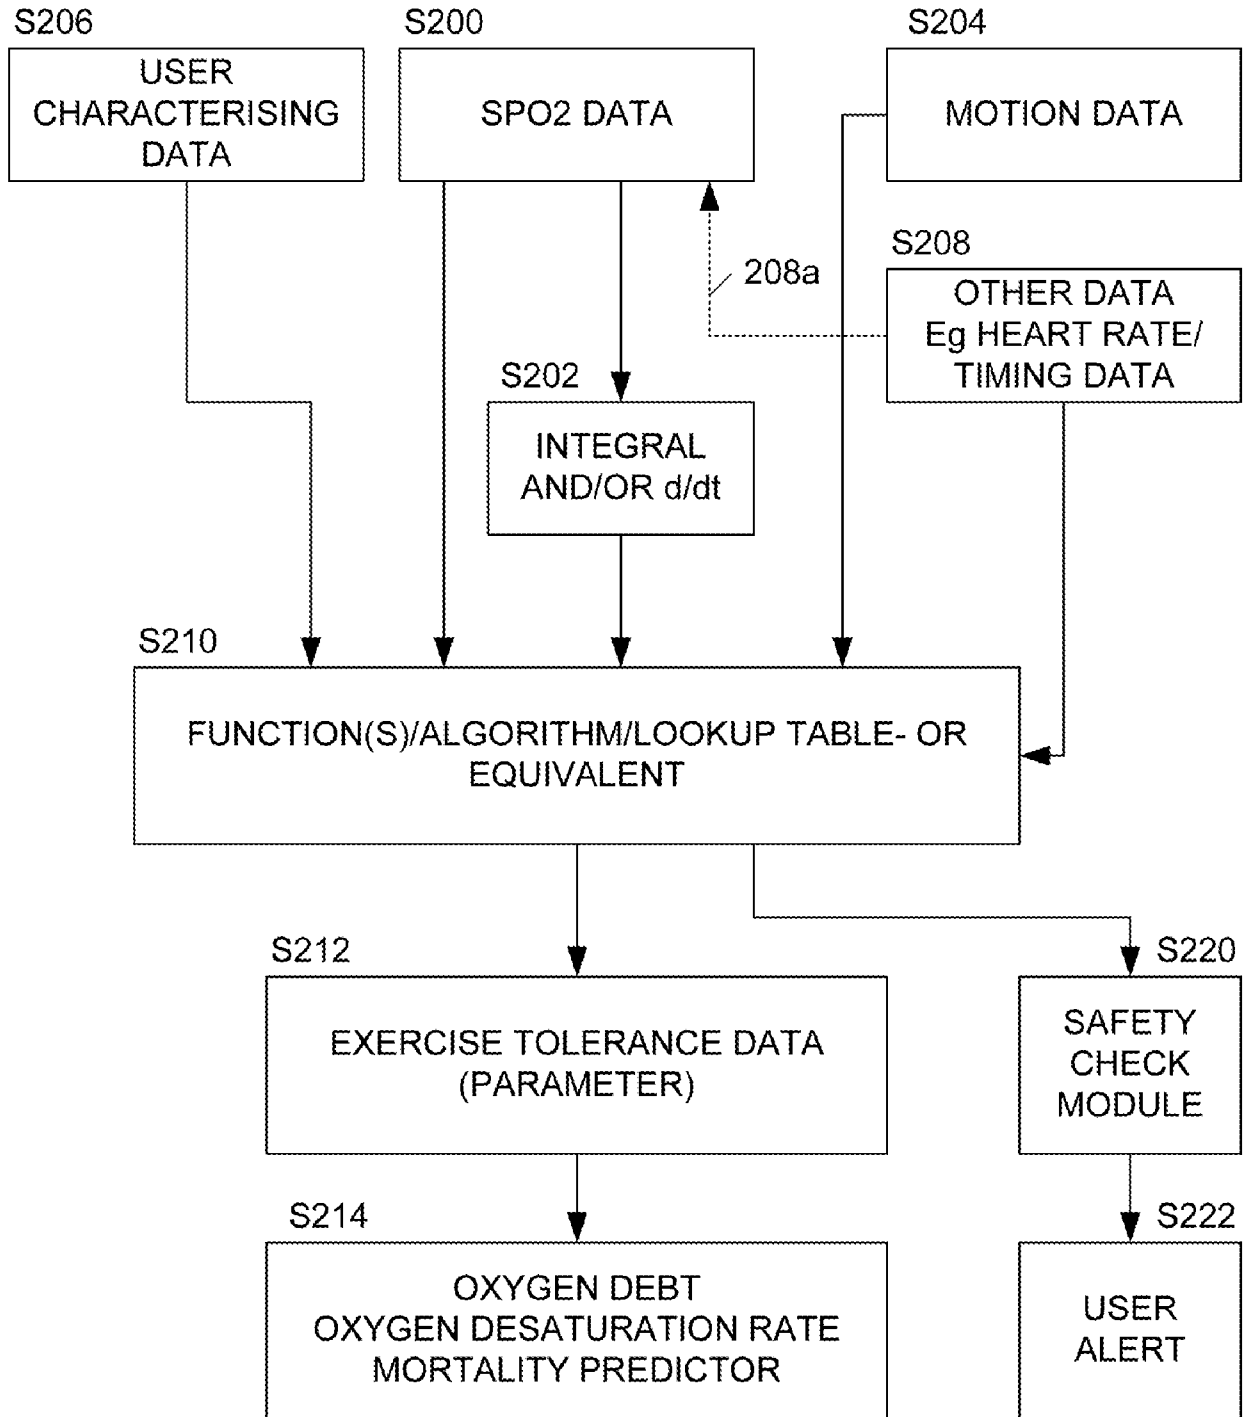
S206
USER CHARACTERISING DATA

S200
SPO2 DATA

S204
MOTION DATA

208a

S208
OTHER DATA Eg HEART RATE/ TIMING DATA

S202
INTEGRAL AND/OR d/dt

S210
FUNCTION(S)/ALGORITHM/LOOKUP TABLE- OR EQUIVALENT

S212
EXERCISE TOLERANCE DATA (PARAMETER)

S220
SAFETY CHECK MODULE

S214
OXYGEN DEBT
OXYGEN DESATURATION RATE
MORTALITY PREDICTOR

S222
USER ALERT